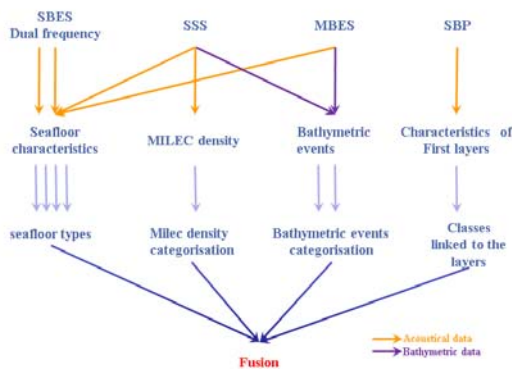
SBES
Dual frequency

SSS

MBES

SBP

Seafloor characteristics

MILEC density

Bathymetric events

Characteristics of First layers

seafloor types

Milec density categorisation

Bathymetric events categorisation

Classes linked to the layers

Fusion

Acoustical data
Bathymetric data